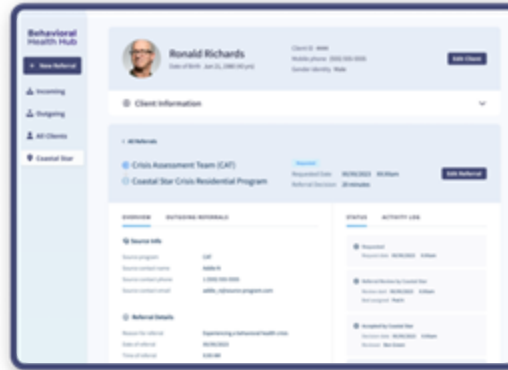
Behavioral Health Hub

+ New Referral

Incoming

Outgoing

All Clients

Coastal Star

Ronald Richards

Date of Birth: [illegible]

Client ID: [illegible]

Mobile phone: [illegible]

Gender Identity: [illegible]

Edit Client

Client Information

< All Referrals

Crisis Assessment Team (CAT)

Coastal Star Crisis Residential Program

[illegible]

Requested Date: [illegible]

Referral Decision: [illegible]

Edit Referral

OVERVIEW

OUTGOING REFERRALS

Source Info

Source program: CAT

Source contact name: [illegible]

Source contact phone: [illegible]

Source contact email: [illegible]

Referral Details

Reason for referral: Experiencing a behavioral health crisis

Date of referral: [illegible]

Time of referral: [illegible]

STATUS

ACTIVITY LOG

Requested

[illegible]

Referral Reviewed by Coastal Star

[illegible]

Accepted by Coastal Star

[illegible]